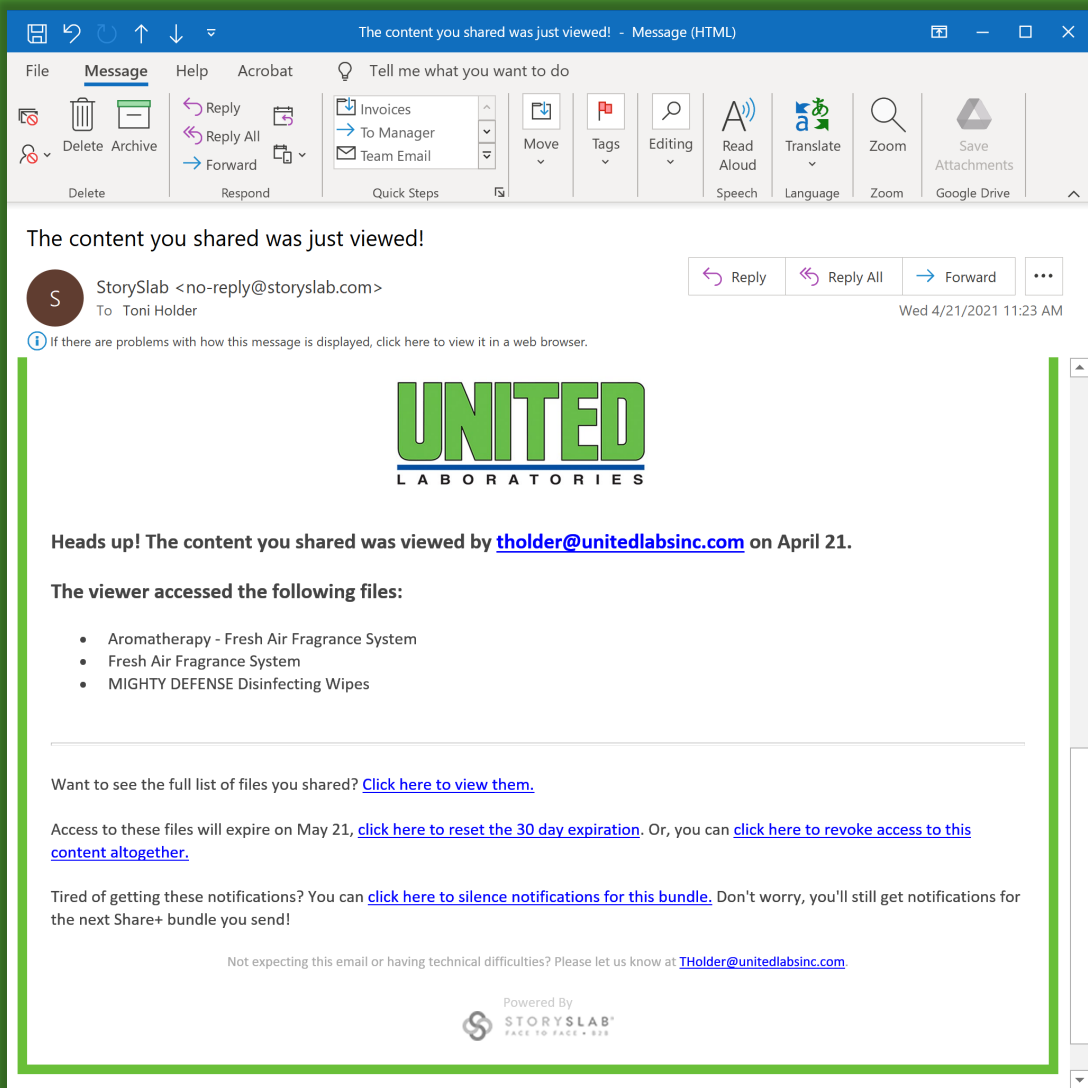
The content you shared was just viewed! - Message (HTML)

File Message Help Acrobat Tell me what you want to do

Delete Archive
Delete

Reply
Reply All
Forward
Respond

Invoices
To Manager
Team Email
Quick Steps

Move

Tags

Editing

Read Aloud
Speech

Translate
Language

Zoom
Zoom

Save Attachments
Google Drive

The content you shared was just viewed!

S

StorySlab <no-reply@storyslab.com>
To Toni Holder

Reply Reply All Forward ...

Wed 4/21/2021 11:23 AM

If there are problems with how this message is displayed, click here to view it in a web browser.

UNITED
LABORATORIES

Heads up! The content you shared was viewed by tholder@unitedlabsinc.com on April 21.

The viewer accessed the following files:

- Aromatherapy - Fresh Air Fragrance System
- Fresh Air Fragrance System
- MIGHTY DEFENSE Disinfecting Wipes

Want to see the full list of files you shared? Click here to view them.

Access to these files will expire on May 21, click here to reset the 30 day expiration. Or, you can click here to revoke access to this content altogether.

Tired of getting these notifications? You can click here to silence notifications for this bundle. Don't worry, you'll still get notifications for the next Share+ bundle you send!

Not expecting this email or having technical difficulties? Please let us know at THolder@unitedlabsinc.com.

Powered By
STORYSLAB
FACE TO FACE • B2B